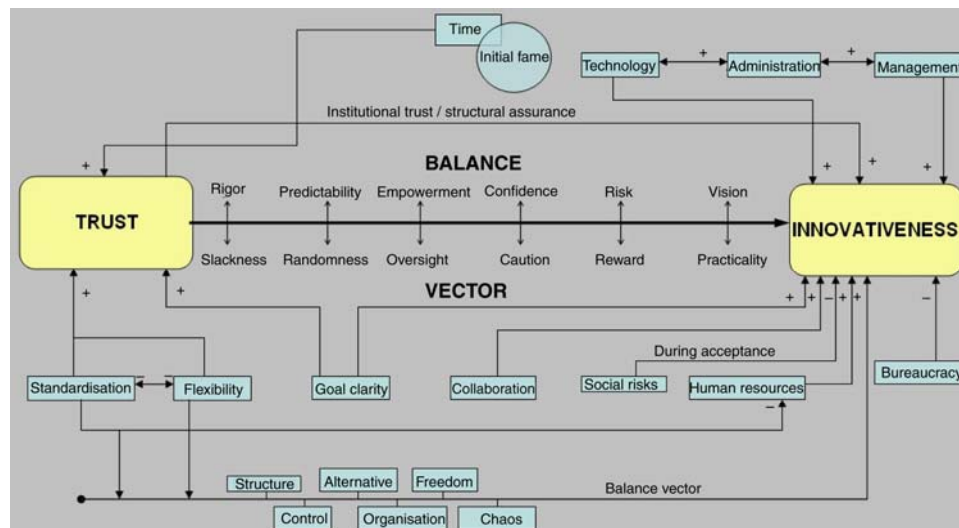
Time
Initial fame

Technology + Administration + Management

Institutional trust / structural assurance

+ + + +

BALANCE

TRUST

Rigor
Slackness

Predictability
Randomness

Empowerment
Oversight

Confidence
Caution

Risk
Reward

Vision
Practicality

INNOVATIVENESS

VECTOR

+ + + – + + –

During acceptance

Standardisation – Flexibility

Goal clarity

Collaboration

Social risks

Human resources

Bureaucracy

–

Structure
Alternative
Freedom

Balance vector

Control
Organisation
Chaos